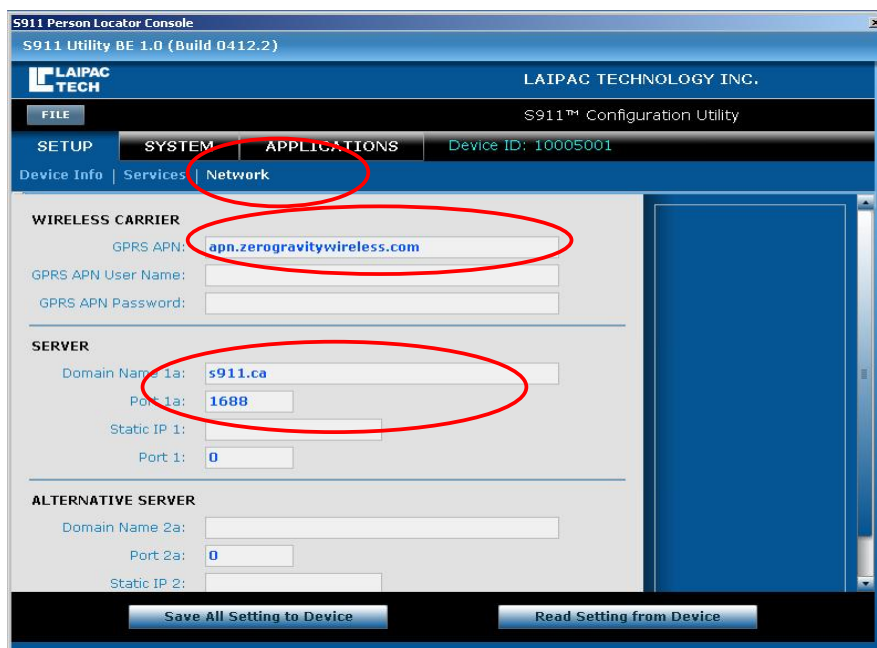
S911 Person Locator Console
S911 Utility BE 1.0 (Build 0412.2)
LAIPAC TECH
LAIPAC TECHNOLOGY INC.
FILE
S911™ Configuration Utility
SETUP
SYSTEM
APPLICATIONS
Device ID: 10005001
Device Info | Services | Network

WIRELESS CARRIER
GPRS APN: apn.zerogravitywireless.com
GPRS APN User Name:
GPRS APN Password:

SERVER
Domain Name 1a: s911.ca
Port 1a: 1688
Static IP 1:
Port 1: 0

ALTERNATIVE SERVER
Domain Name 2a:
Port 2a: 0
Static IP 2:

Save All Setting to Device
Read Setting from Device